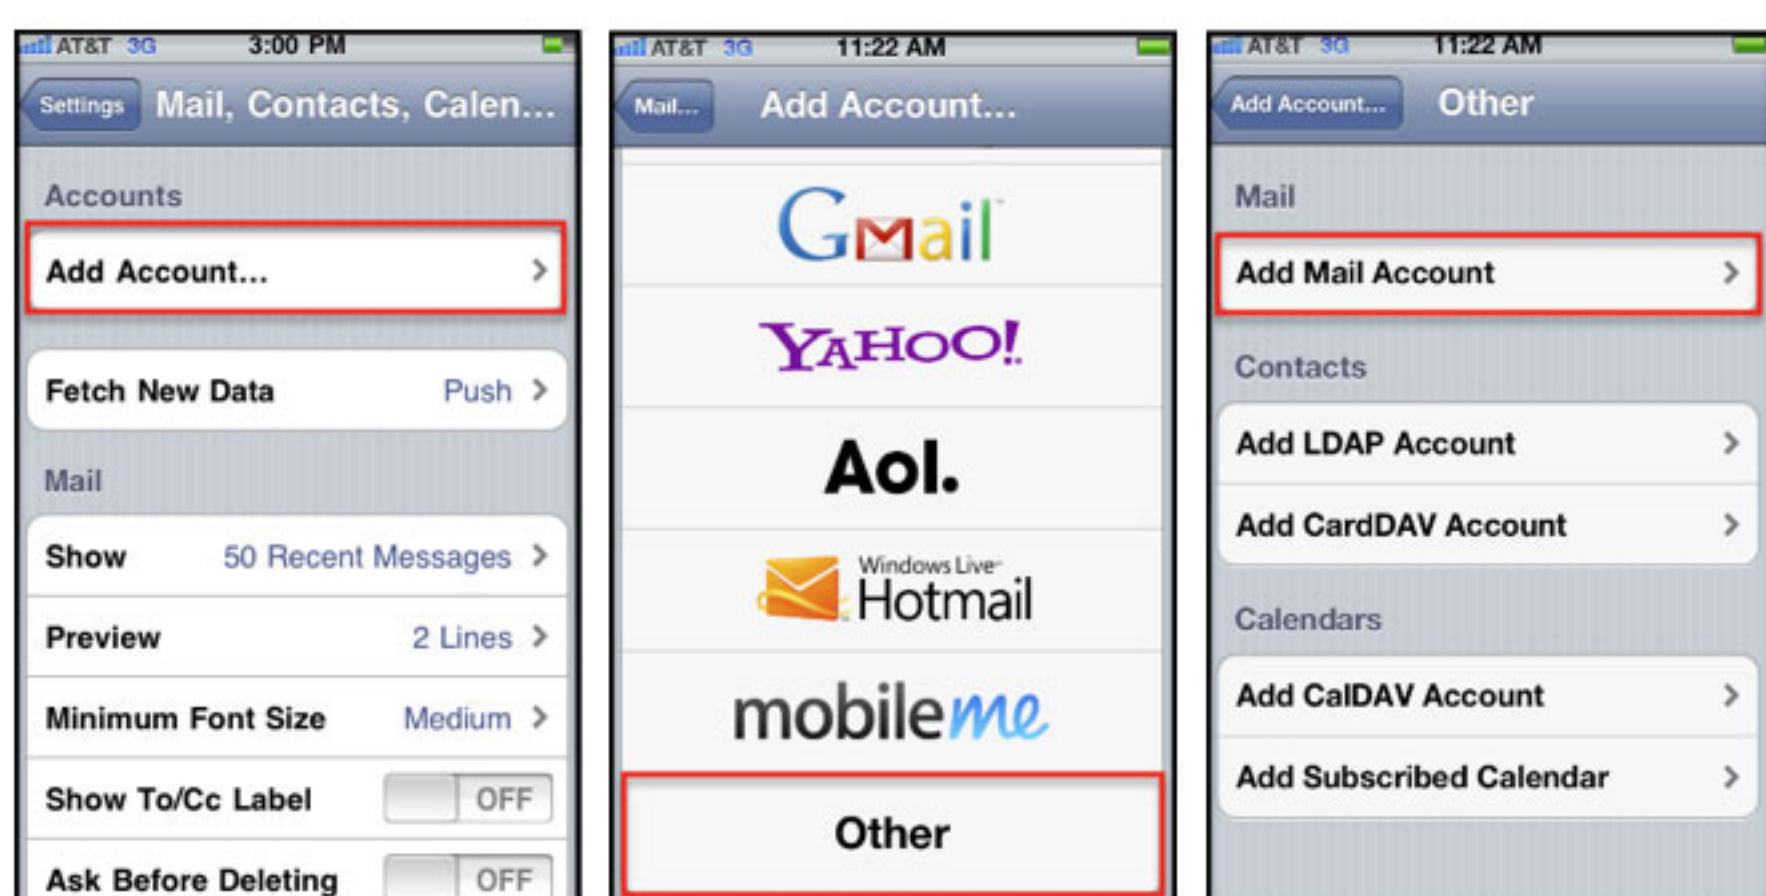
AT&T 3G 3:00 PM

Settings Mail, Contacts, Calen...

Accounts

Add Account...

Fetch New Data Push

Mail

Show 50 Recent Messages

Preview 2 Lines

Minimum Font Size Medium

Show To/Cc Label OFF

Ask Before Deleting OFF

AT&T 3G 11:22 AM

Mail... Add Account...

GMail

YAHOO!

Aol.

Windows Live Hotmail

mobileme

Other

AT&T 3G 11:22 AM

Add Account... Other

Mail

Add Mail Account

Contacts

Add LDAP Account

Add CardDAV Account

Calendars

Add CalDAV Account

Add Subscribed Calendar